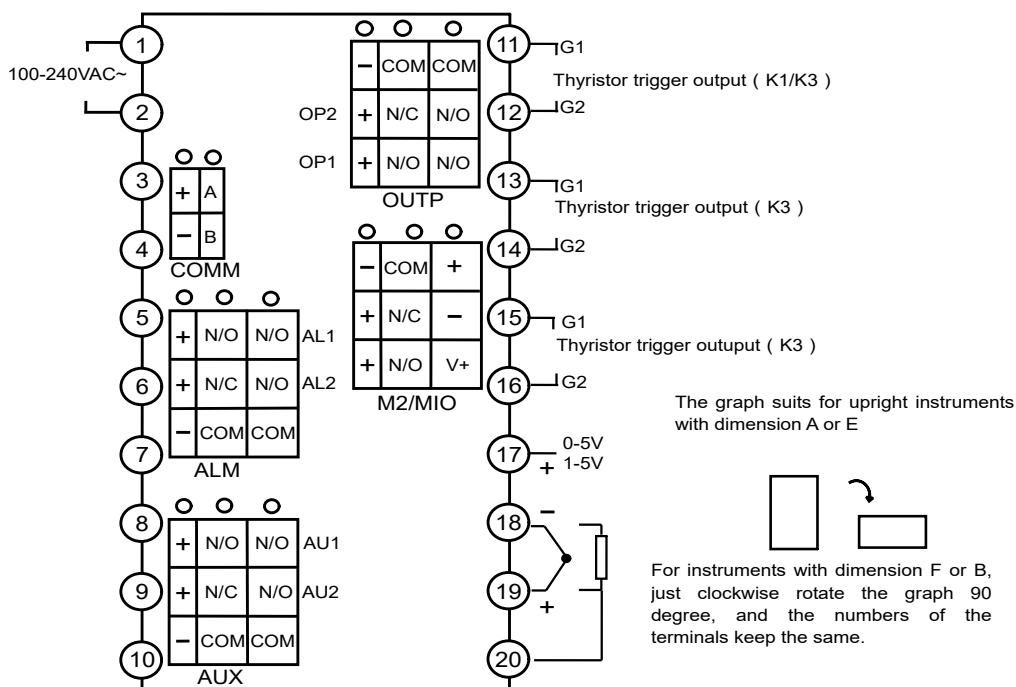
1
100-240VAC~
2
3
4
5
6
7
8
9
10

| + | A |
|---|---|
| − | B |

COMM

| + | N/O | N/O | AL1 |
|---|---|---|---|
| + | N/C | N/O | AL2 |
| − | COM | COM | |

ALM

| + | N/O | N/O | AU1 |
|---|---|---|---|
| + | N/C | N/O | AU2 |
| − | COM | COM | |

AUX

| | − | COM | COM |
|---|---|---|---|
| OP2 | + | N/C | N/O |
| OP1 | + | N/O | N/O |

OUTP

| − | COM | + |
|---|---|---|
| + | N/C | − |
| + | N/O | V+ |

M2/MIO

11 G1
Thyristor trigger output ( K1/K3 )
12 G2
13 G1
Thyristor trigger output ( K3 )
14 G2
15 G1
Thyristor trigger outuput ( K3 )
16 G2
17 0-5V + 1-5V
18 −
19 +
20

The graph suits for upright instruments with dimension A or E

For instruments with dimension F or B, just clockwise rotate the graph 90 degree, and the numbers of the terminals keep the same.